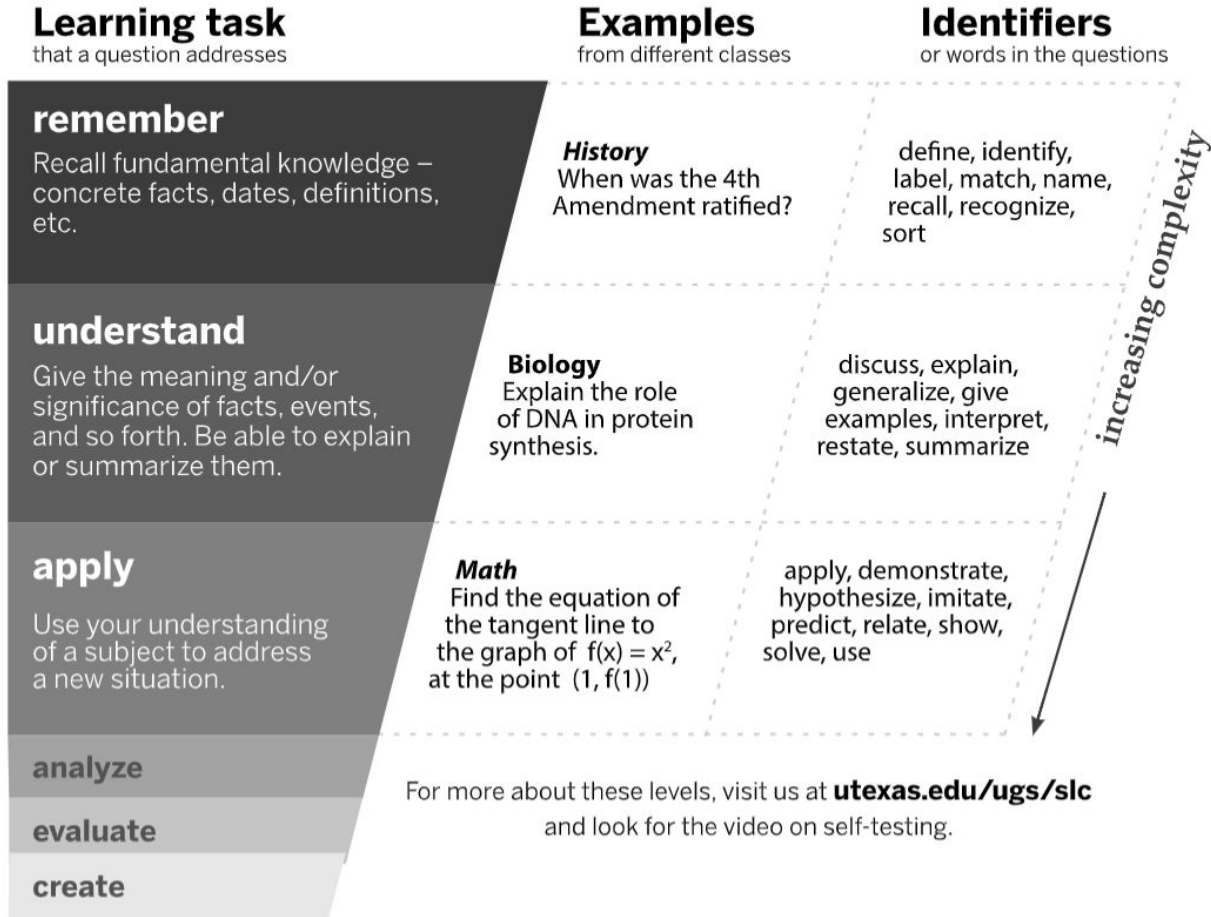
**Learning task**
that a question addresses

**Examples**
from different classes

**Identifiers**
or words in the questions

**remember**
Recall fundamental knowledge – concrete facts, dates, definitions, etc.

***History***
When was the 4th Amendment ratified?

define, identify, label, match, name, recall, recognize, sort

**understand**
Give the meaning and/or significance of facts, events, and so forth. Be able to explain or summarize them.

**Biology**
Explain the role of DNA in protein synthesis.

discuss, explain, generalize, give examples, interpret, restate, summarize

**apply**
Use your understanding of a subject to address a new situation.

***Math***
Find the equation of the tangent line to the graph of $f(x) = x^2$, at the point $(1, f(1))$

apply, demonstrate, hypothesize, imitate, predict, relate, show, solve, use

*increasing complexity*

analyze

evaluate

create

For more about these levels, visit us at **utexas.edu/ugs/slc** and look for the video on self-testing.